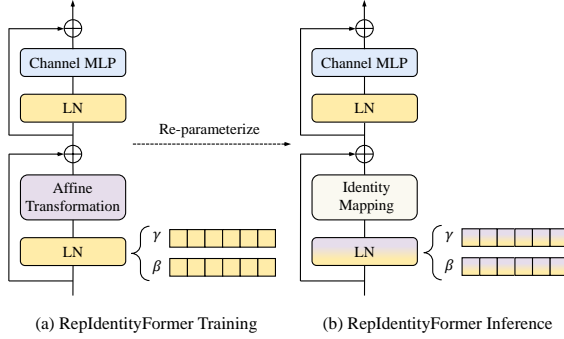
Channel MLP

LN

Affine Transformation

LN

$\gamma$

$\beta$

Re-parameterize

Channel MLP

LN

Identity Mapping

LN

$\gamma$

$\beta$

(a) RepIdentityFormer Training

(b) RepIdentityFormer Inference